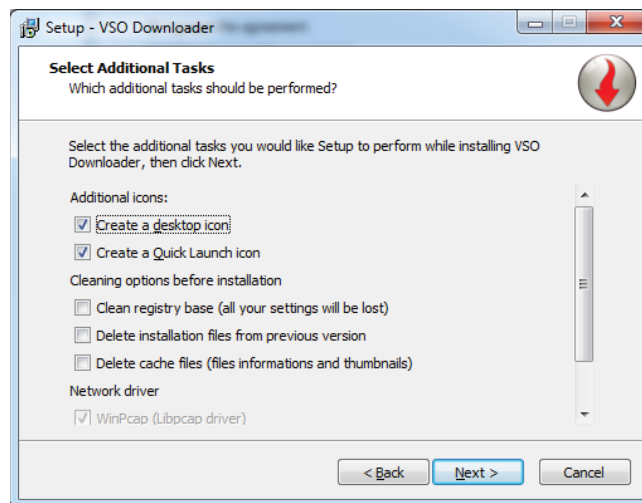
Setup - VSO Downloader

Select Additional Tasks
Which additional tasks should be performed?

Select the additional tasks you would like Setup to perform while installing VSO Downloader, then click Next.

Additional icons:
Create a desktop icon
Create a Quick Launch icon
Cleaning options before installation
Clean registry base (all your settings will be lost)
Delete installation files from previous version
Delete cache files (files informations and thumbnails)
Network driver
WinPcap (Libpcap driver)

< Back
Next >
Cancel